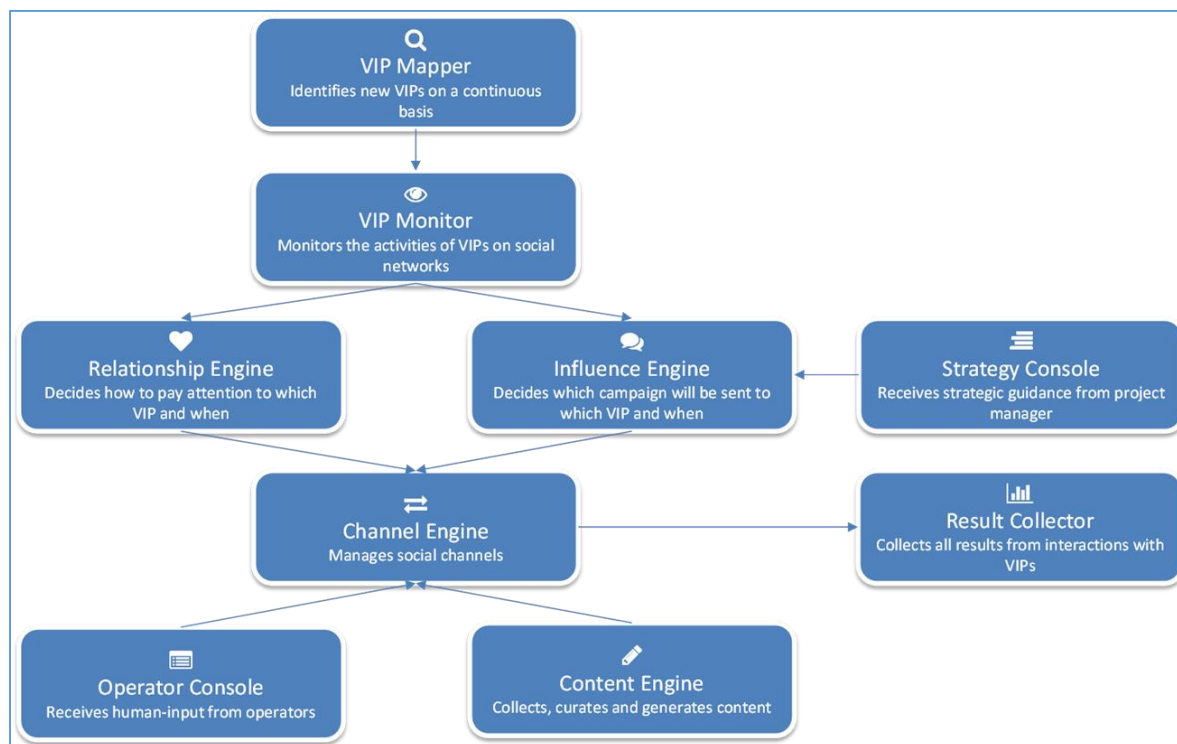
VIP Mapper
Identifies new VIPs on a continuous basis

VIP Monitor
Monitors the activities of VIPs on social networks

Relationship Engine
Decides how to pay attention to which VIP and when

Influence Engine
Decides which campaign will be sent to which VIP and when

Strategy Console
Receives strategic guidance from project manager

Channel Engine
Manages social channels

Result Collector
Collects all results from interactions with VIPs

Operator Console
Receives human-input from operators

Content Engine
Collects, curates and generates content